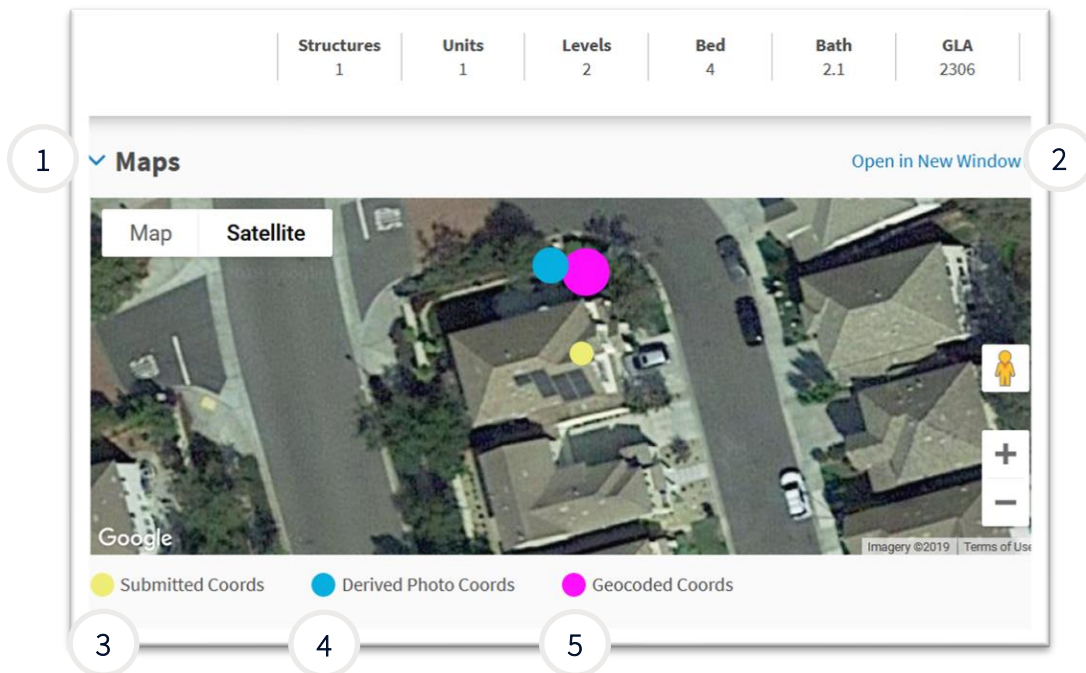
| Structures | Units | Levels | Bed | Bath | GLA |
|---|---|---|---|---|---|
| 1 | 1 | 2 | 4 | 2.1 | 2306 |

1 Maps

Open in New Window 2

Map Satellite

+
−

Google

Imagery ©2019 | Terms of Use

Submitted Coords Derived Photo Coords Geocoded Coords

3 4 5